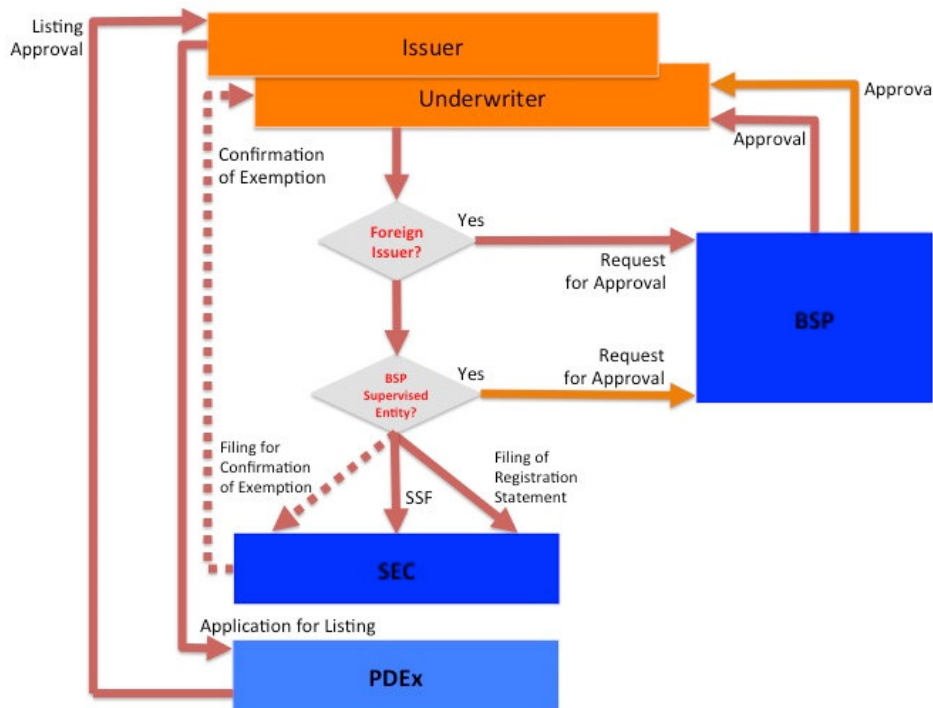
Listing Approval

Issuer

Underwriter

Approva

Approval

Confirmation of Exemption

Foreign Issuer?

Yes

Request for Approval

BSP

BSP Supervised Entity?

Yes

Request for Approval

Filing for Confirmation of Exemption

SSF

Filing of Registration Statement

SEC

Application for Listing

PDEx